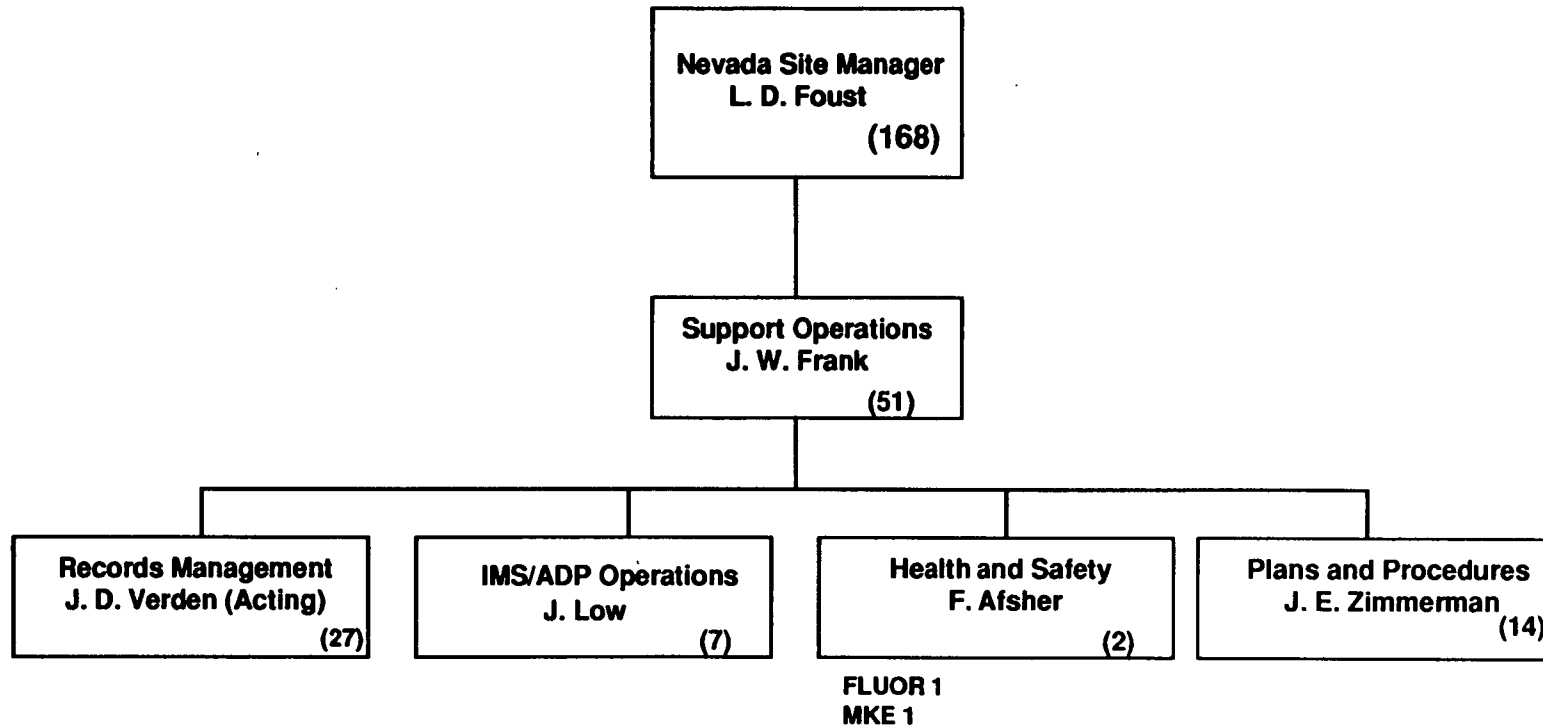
Nevada Site Manager
L. D. Foust
(168)

Support Operations
J. W. Frank
(51)

Records Management
J. D. Verden (Acting)
(27)

IMS/ADP Operations
J. Low
(7)

Health and Safety
F. Afsher
(2)

FLUOR 1
MKE 1

Plans and Procedures
J. E. Zimmerman
(14)